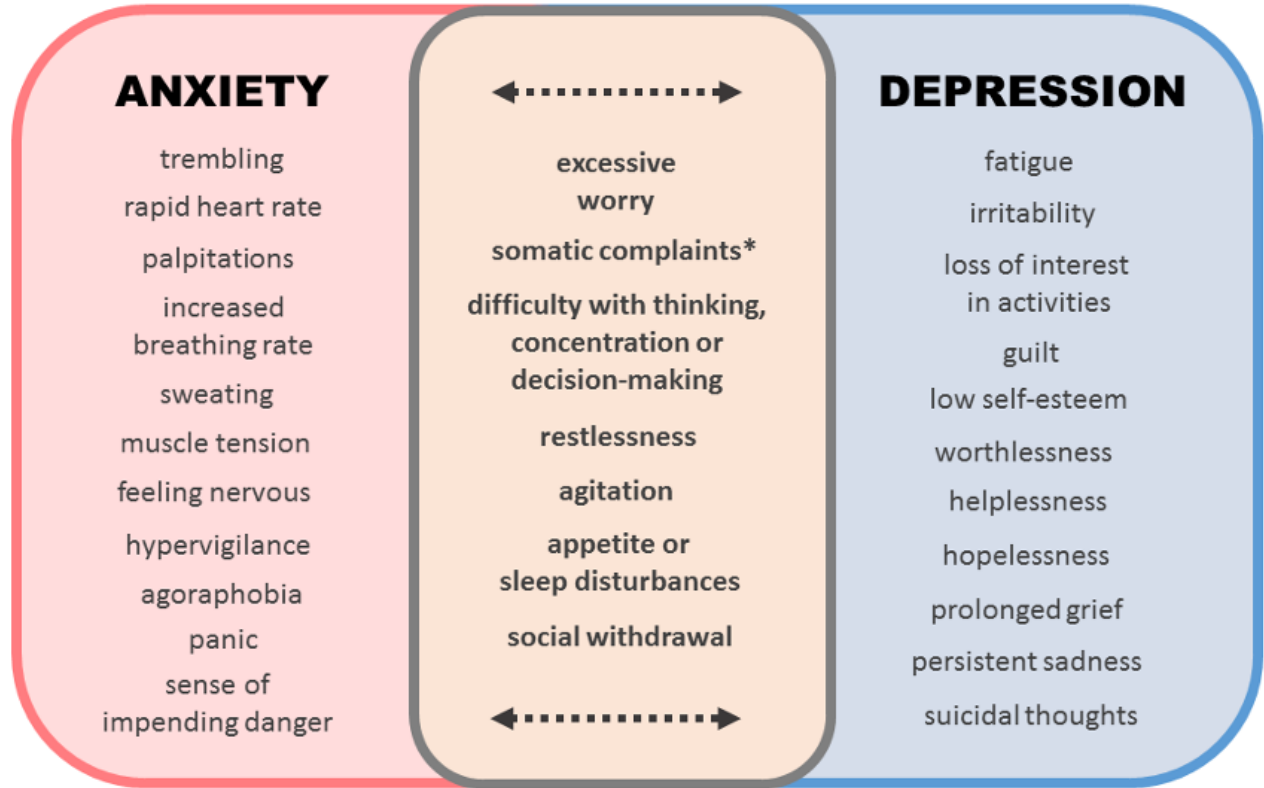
ANXIETY

trembling
rapid heart rate
palpitations
increased breathing rate
sweating
muscle tension
feeling nervous
hypervigilance
agoraphobia
panic
sense of impending danger

excessive worry
somatic complaints*
difficulty with thinking, concentration or decision-making
restlessness
agitation
appetite or sleep disturbances
social withdrawal

DEPRESSION

fatigue
irritability
loss of interest in activities
guilt
low self-esteem
worthlessness
helplessness
hopelessness
prolonged grief
persistent sadness
suicidal thoughts